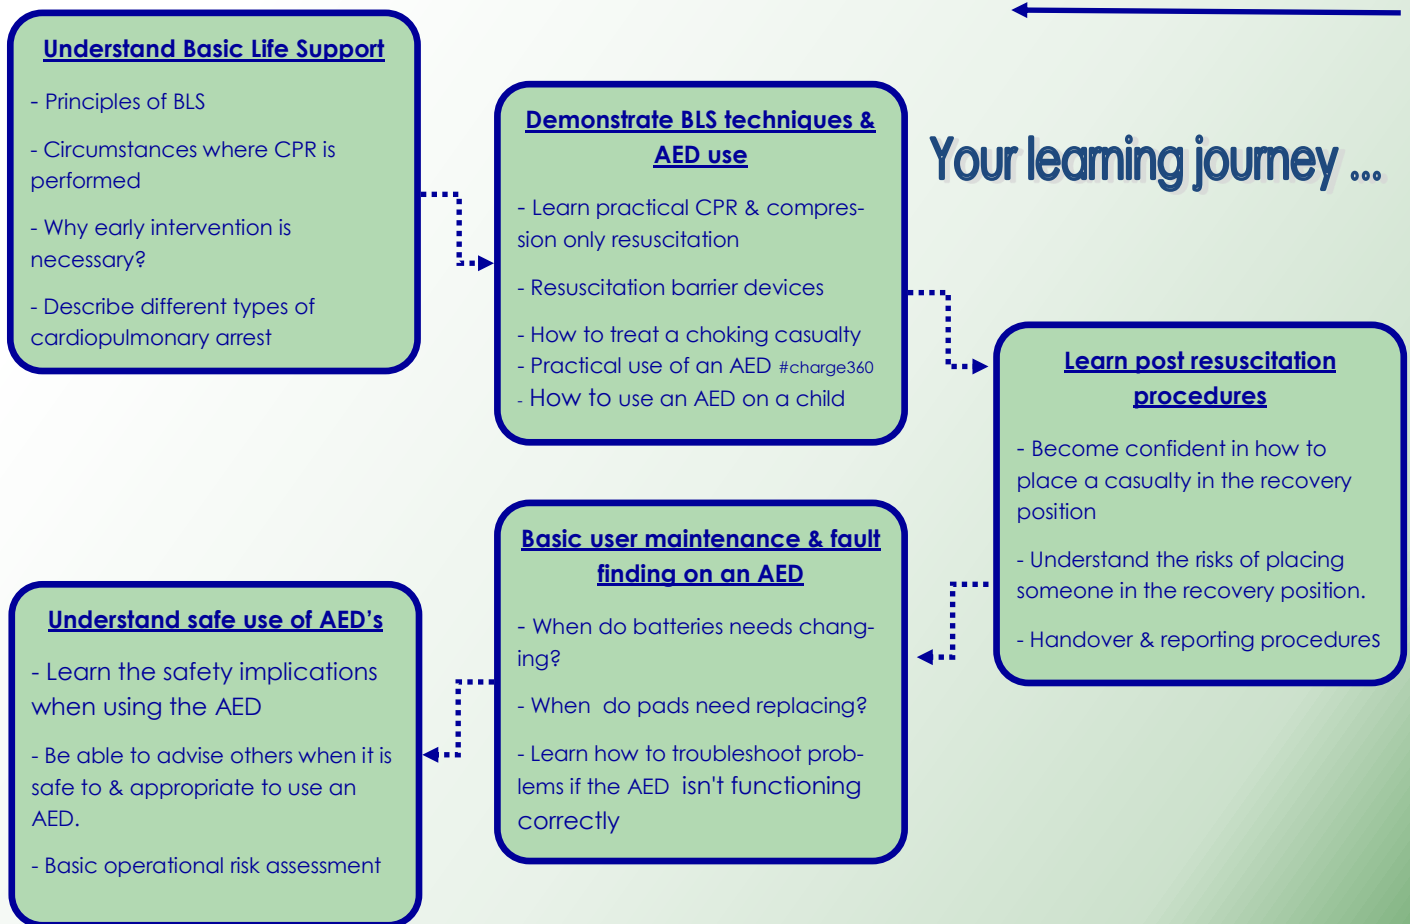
Understand Basic Life Support

- Principles of BLS

- Circumstances where CPR is performed

- Why early intervention is necessary?

- Describe different types of cardiopulmonary arrest

Demonstrate BLS techniques & AED use

- Learn practical CPR & compression only resuscitation

- Resuscitation barrier devices

- How to treat a choking casualty
- Practical use of an AED #charge360
- How to use an AED on a child

Your learning journey ...

Learn post resuscitation procedures

- Become confident in how to place a casualty in the recovery position

- Understand the risks of placing someone in the recovery position.

- Handover & reporting procedures

Basic user maintenance & fault finding on an AED

- When do batteries needs changing?

- When do pads need replacing?

- Learn how to troubleshoot problems if the AED isn't functioning correctly

Understand safe use of AED's

- Learn the safety implications when using the AED

- Be able to advise others when it is safe to & appropriate to use an AED.

- Basic operational risk assessment